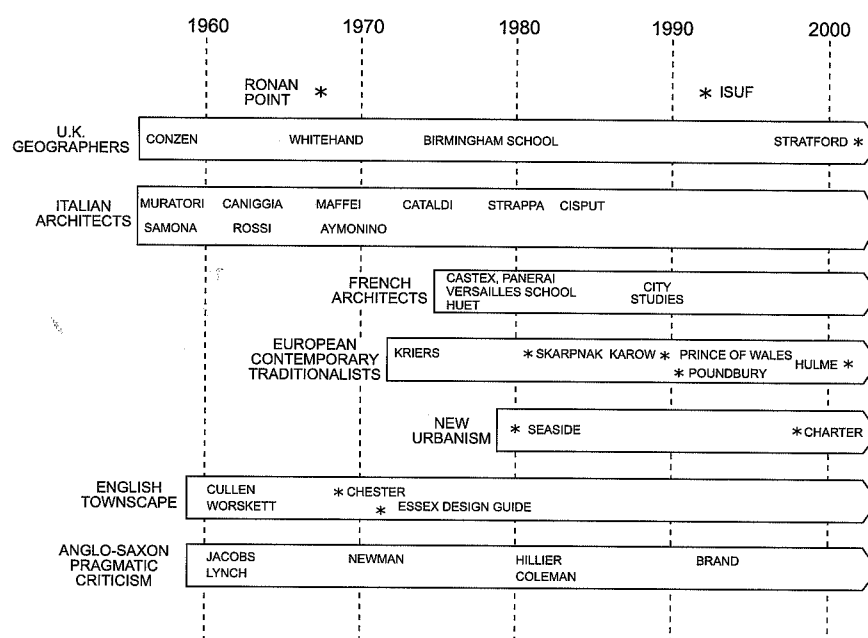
1960 1970 1980 1990 2000

RONAN POINT *

* ISUF

U.K. GEOGRAPHERS
CONZEN WHITEHAND BIRMINGHAM SCHOOL STRATFORD *

ITALIAN ARCHITECTS
MURATORI CANIGGIA MAFFEI CATALDI STRAPPA CISPUT
SAMONA ROSSI AYMONINO

FRENCH ARCHITECTS
CASTEX, PANERAI VERSAILLES SCHOOL HUET
CITY STUDIES

EUROPEAN CONTEMPORARY TRADITIONALISTS
KRIERS * SKARPNAK KAROW * PRINCE OF WALES HULME *
* POUNDBURY

NEW URBANISM
* SEASIDE *CHARTER

ENGLISH TOWNSCAPE
CULLEN * CHESTER
WORSKETT * ESSEX DESIGN GUIDE

ANGLO-SAXON PRAGMATIC CRITICISM
JACOBS NEWMAN HILLIER BRAND
LYNCH COLEMAN